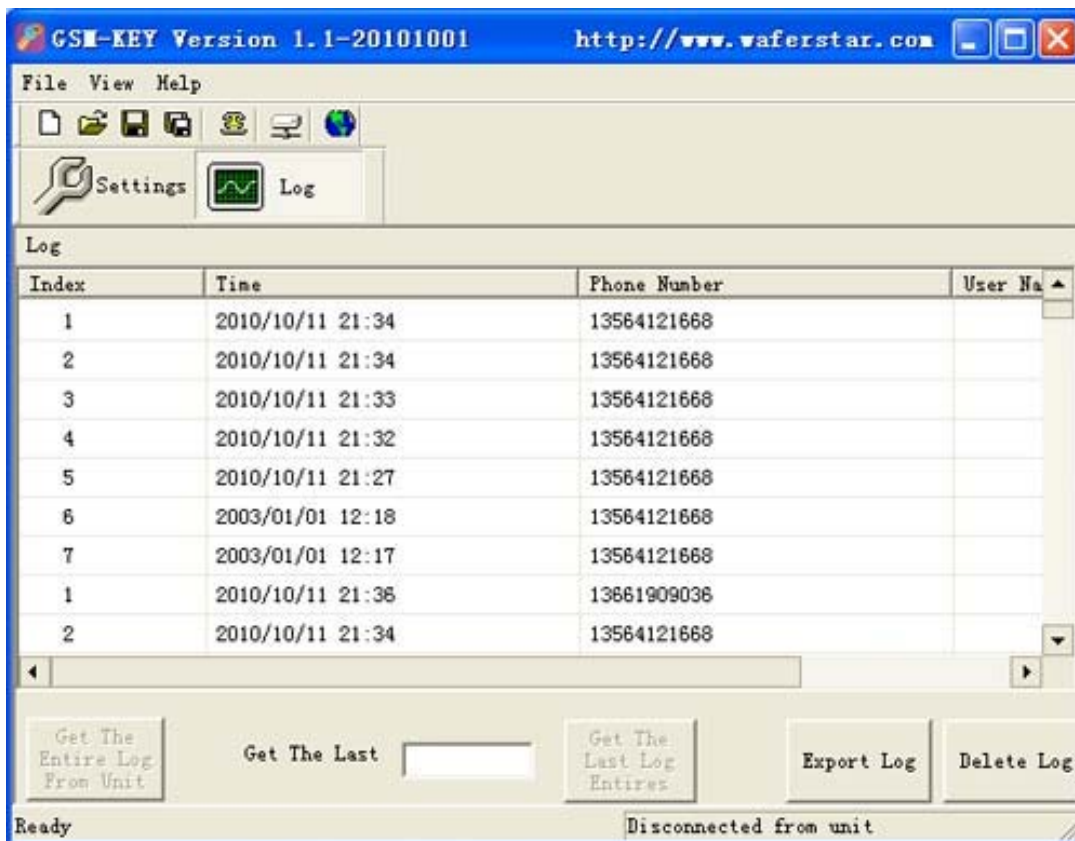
GSM-KEY Version 1.1-20101001 http://www.waferstar.com

File View Help

Settings Log

Log

| Index | Time | Phone Number | User Na |
|---|---|---|---|
| 1 | 2010/10/11 21:34 | 13564121668 | |
| 2 | 2010/10/11 21:34 | 13564121668 | |
| 3 | 2010/10/11 21:33 | 13564121668 | |
| 4 | 2010/10/11 21:32 | 13564121668 | |
| 5 | 2010/10/11 21:27 | 13564121668 | |
| 6 | 2003/01/01 12:18 | 13564121668 | |
| 7 | 2003/01/01 12:17 | 13564121668 | |
| 1 | 2010/10/11 21:36 | 13661909036 | |
| 2 | 2010/10/11 21:34 | 13564121668 | |

Get The Entire Log From Unit

Get The Last

Get The Last Log Entires

Export Log

Delete Log

Ready

Disconnected from unit